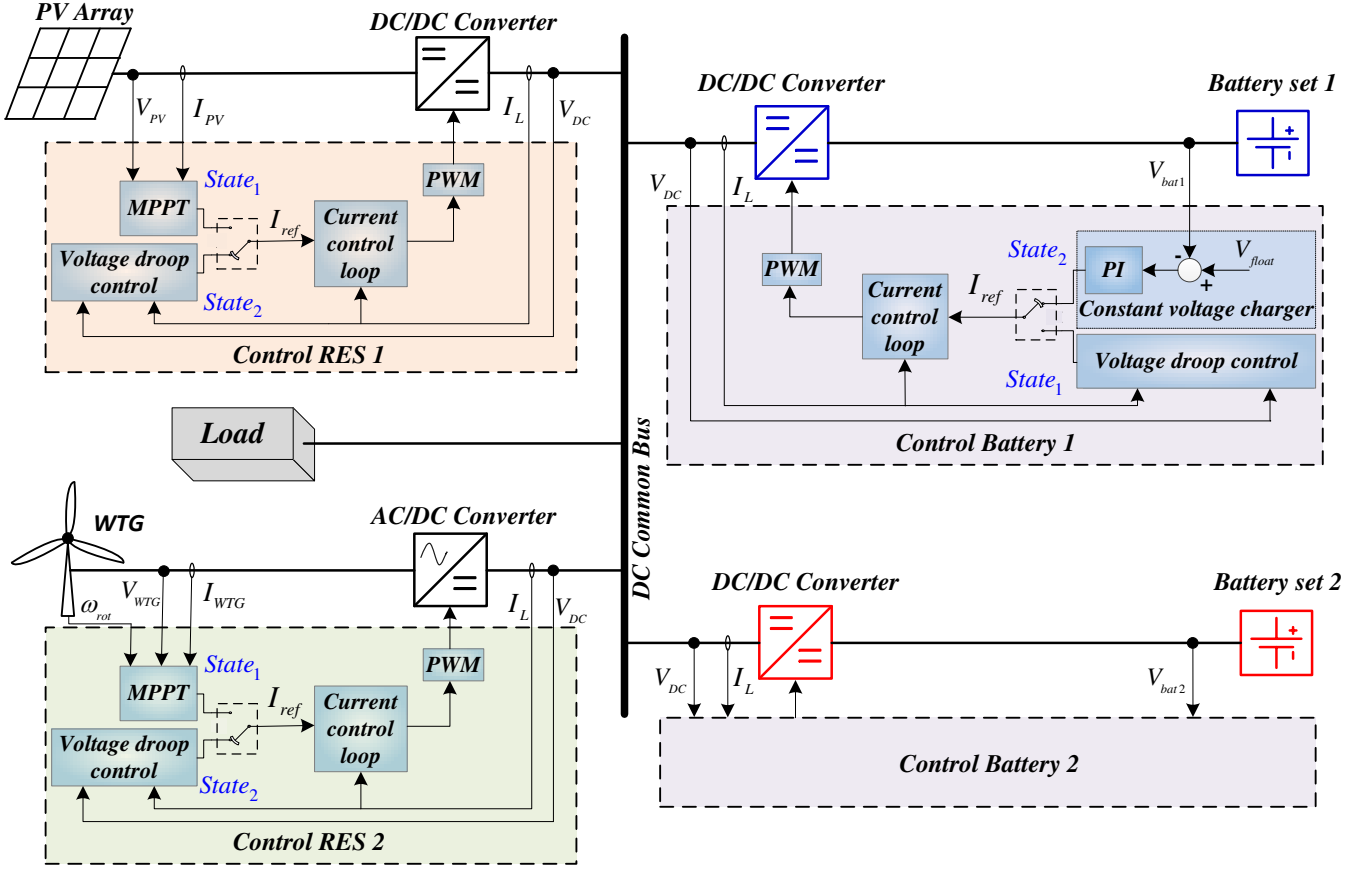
PV Array

DC/DC Converter

$V_{PV}$ $I_{PV}$

$I_L$ $V_{DC}$

MPPT

$State_1$

$I_{ref}$

Current control loop

PWM

Voltage droop control

$State_2$

Control RES 1

DC/DC Converter

Battery set 1

$V_{DC}$ $I_L$

$V_{bat1}$

$State_2$

PI

- +

$V_{float}$

PWM

Current control loop

$I_{ref}$

Constant voltage charger

Voltage droop control

$State_1$

Control Battery 1

Load

DC Common Bus

WTG

AC/DC Converter

$\omega_{rot}$ $V_{WTG}$ $I_{WTG}$

$I_L$ $V_{DC}$

MPPT

$State_1$

$I_{ref}$

Current control loop

PWM

Voltage droop control

$State_2$

Control RES 2

DC/DC Converter

Battery set 2

$V_{DC}$ $I_L$

$V_{bat2}$

Control Battery 2